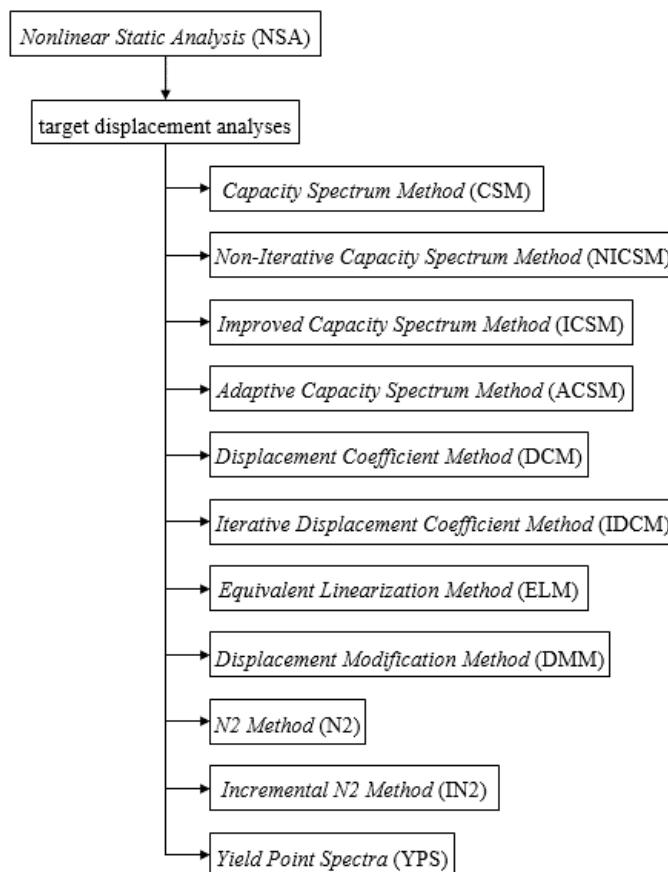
Nonlinear Static Analysis (NSA)

target displacement analyses

Capacity Spectrum Method (CSM)

Non-Iterative Capacity Spectrum Method (NICSM)

Improved Capacity Spectrum Method (ICSM)

Adaptive Capacity Spectrum Method (ACSM)

Displacement Coefficient Method (DCM)

Iterative Displacement Coefficient Method (IDCM)

Equivalent Linearization Method (ELM)

Displacement Modification Method (DMM)

N2 Method (N2)

Incremental N2 Method (IN2)

Yield Point Spectra (YPS)